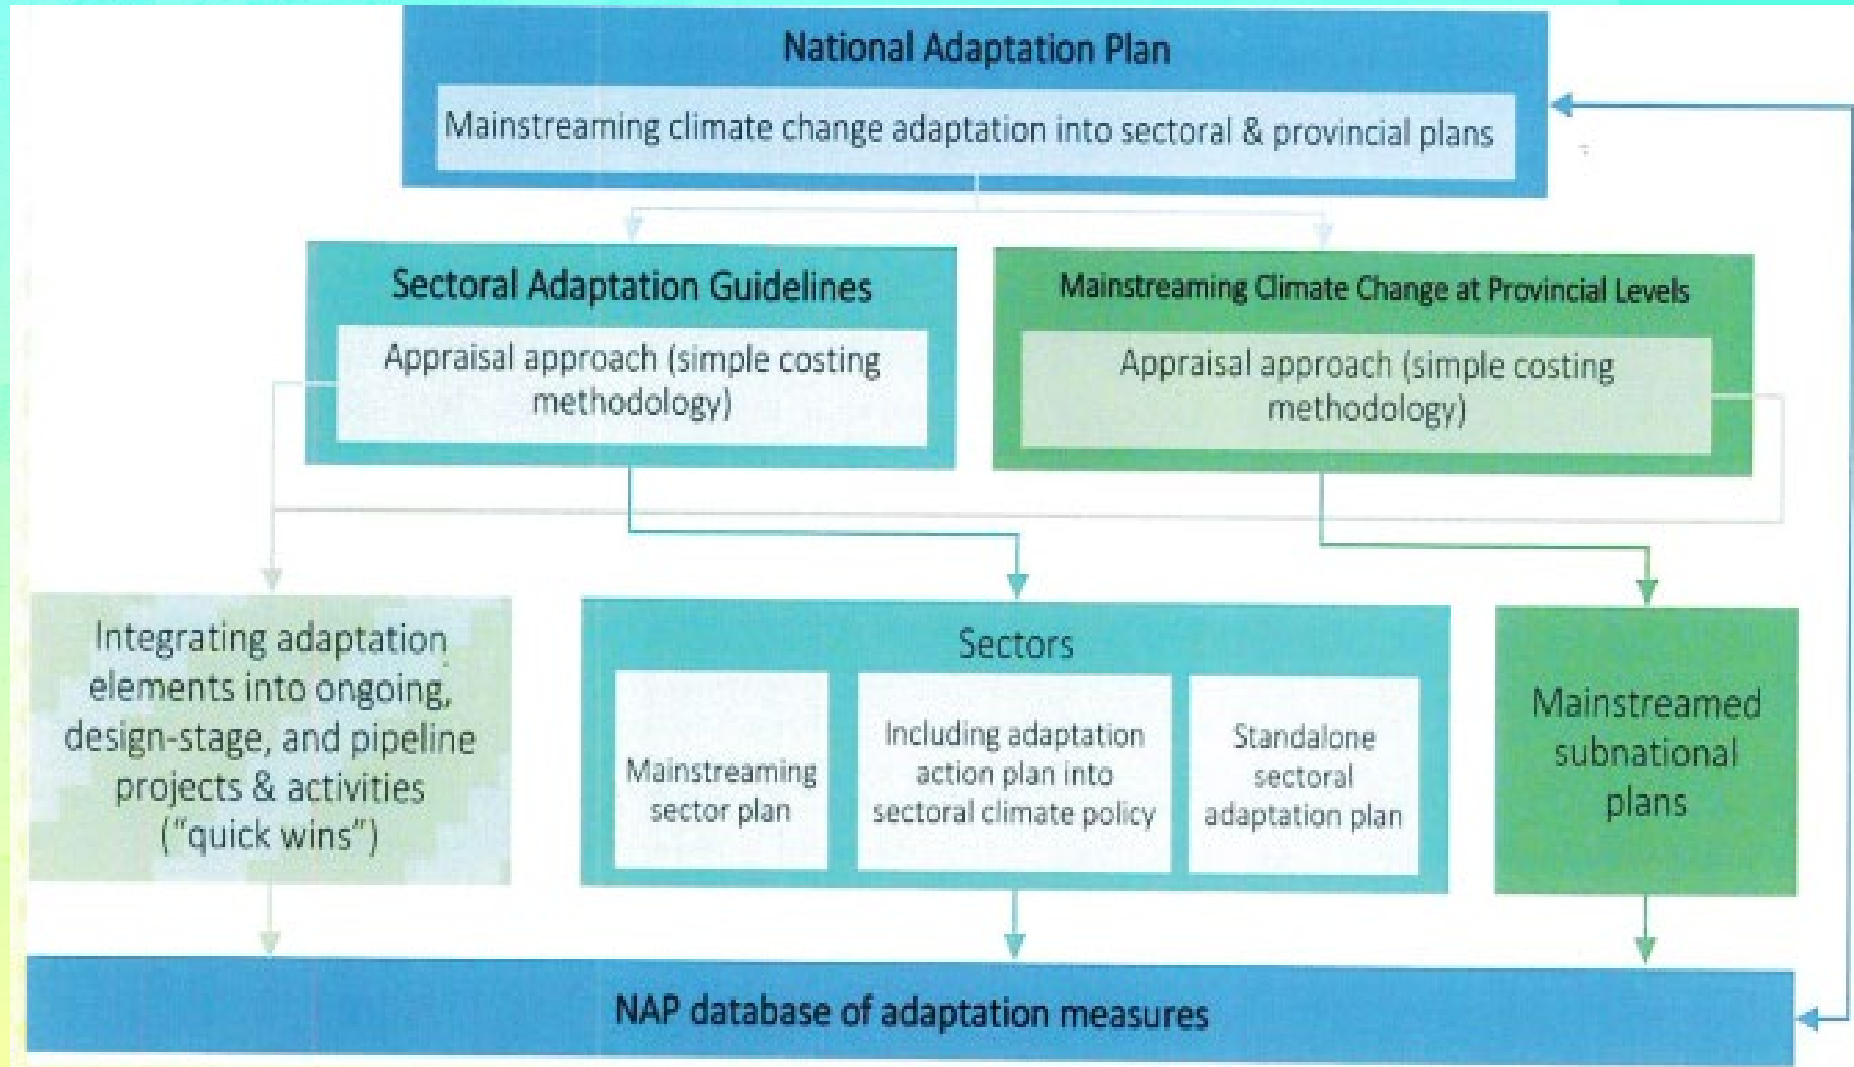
National Adaptation Plan

Mainstreaming climate change adaptation into sectoral & provincial plans

Sectoral Adaptation Guidelines

Appraisal approach (simple costing methodology)

Mainstreaming Climate Change at Provincial Levels

Appraisal approach (simple costing methodology)

Integrating adaptation elements into ongoing, design-stage, and pipeline projects & activities ("quick wins")

Sectors

Mainstreaming sector plan

Including adaptation action plan into sectoral climate policy

Standalone sectoral adaptation plan

Mainstreamed subnational plans

NAP database of adaptation measures